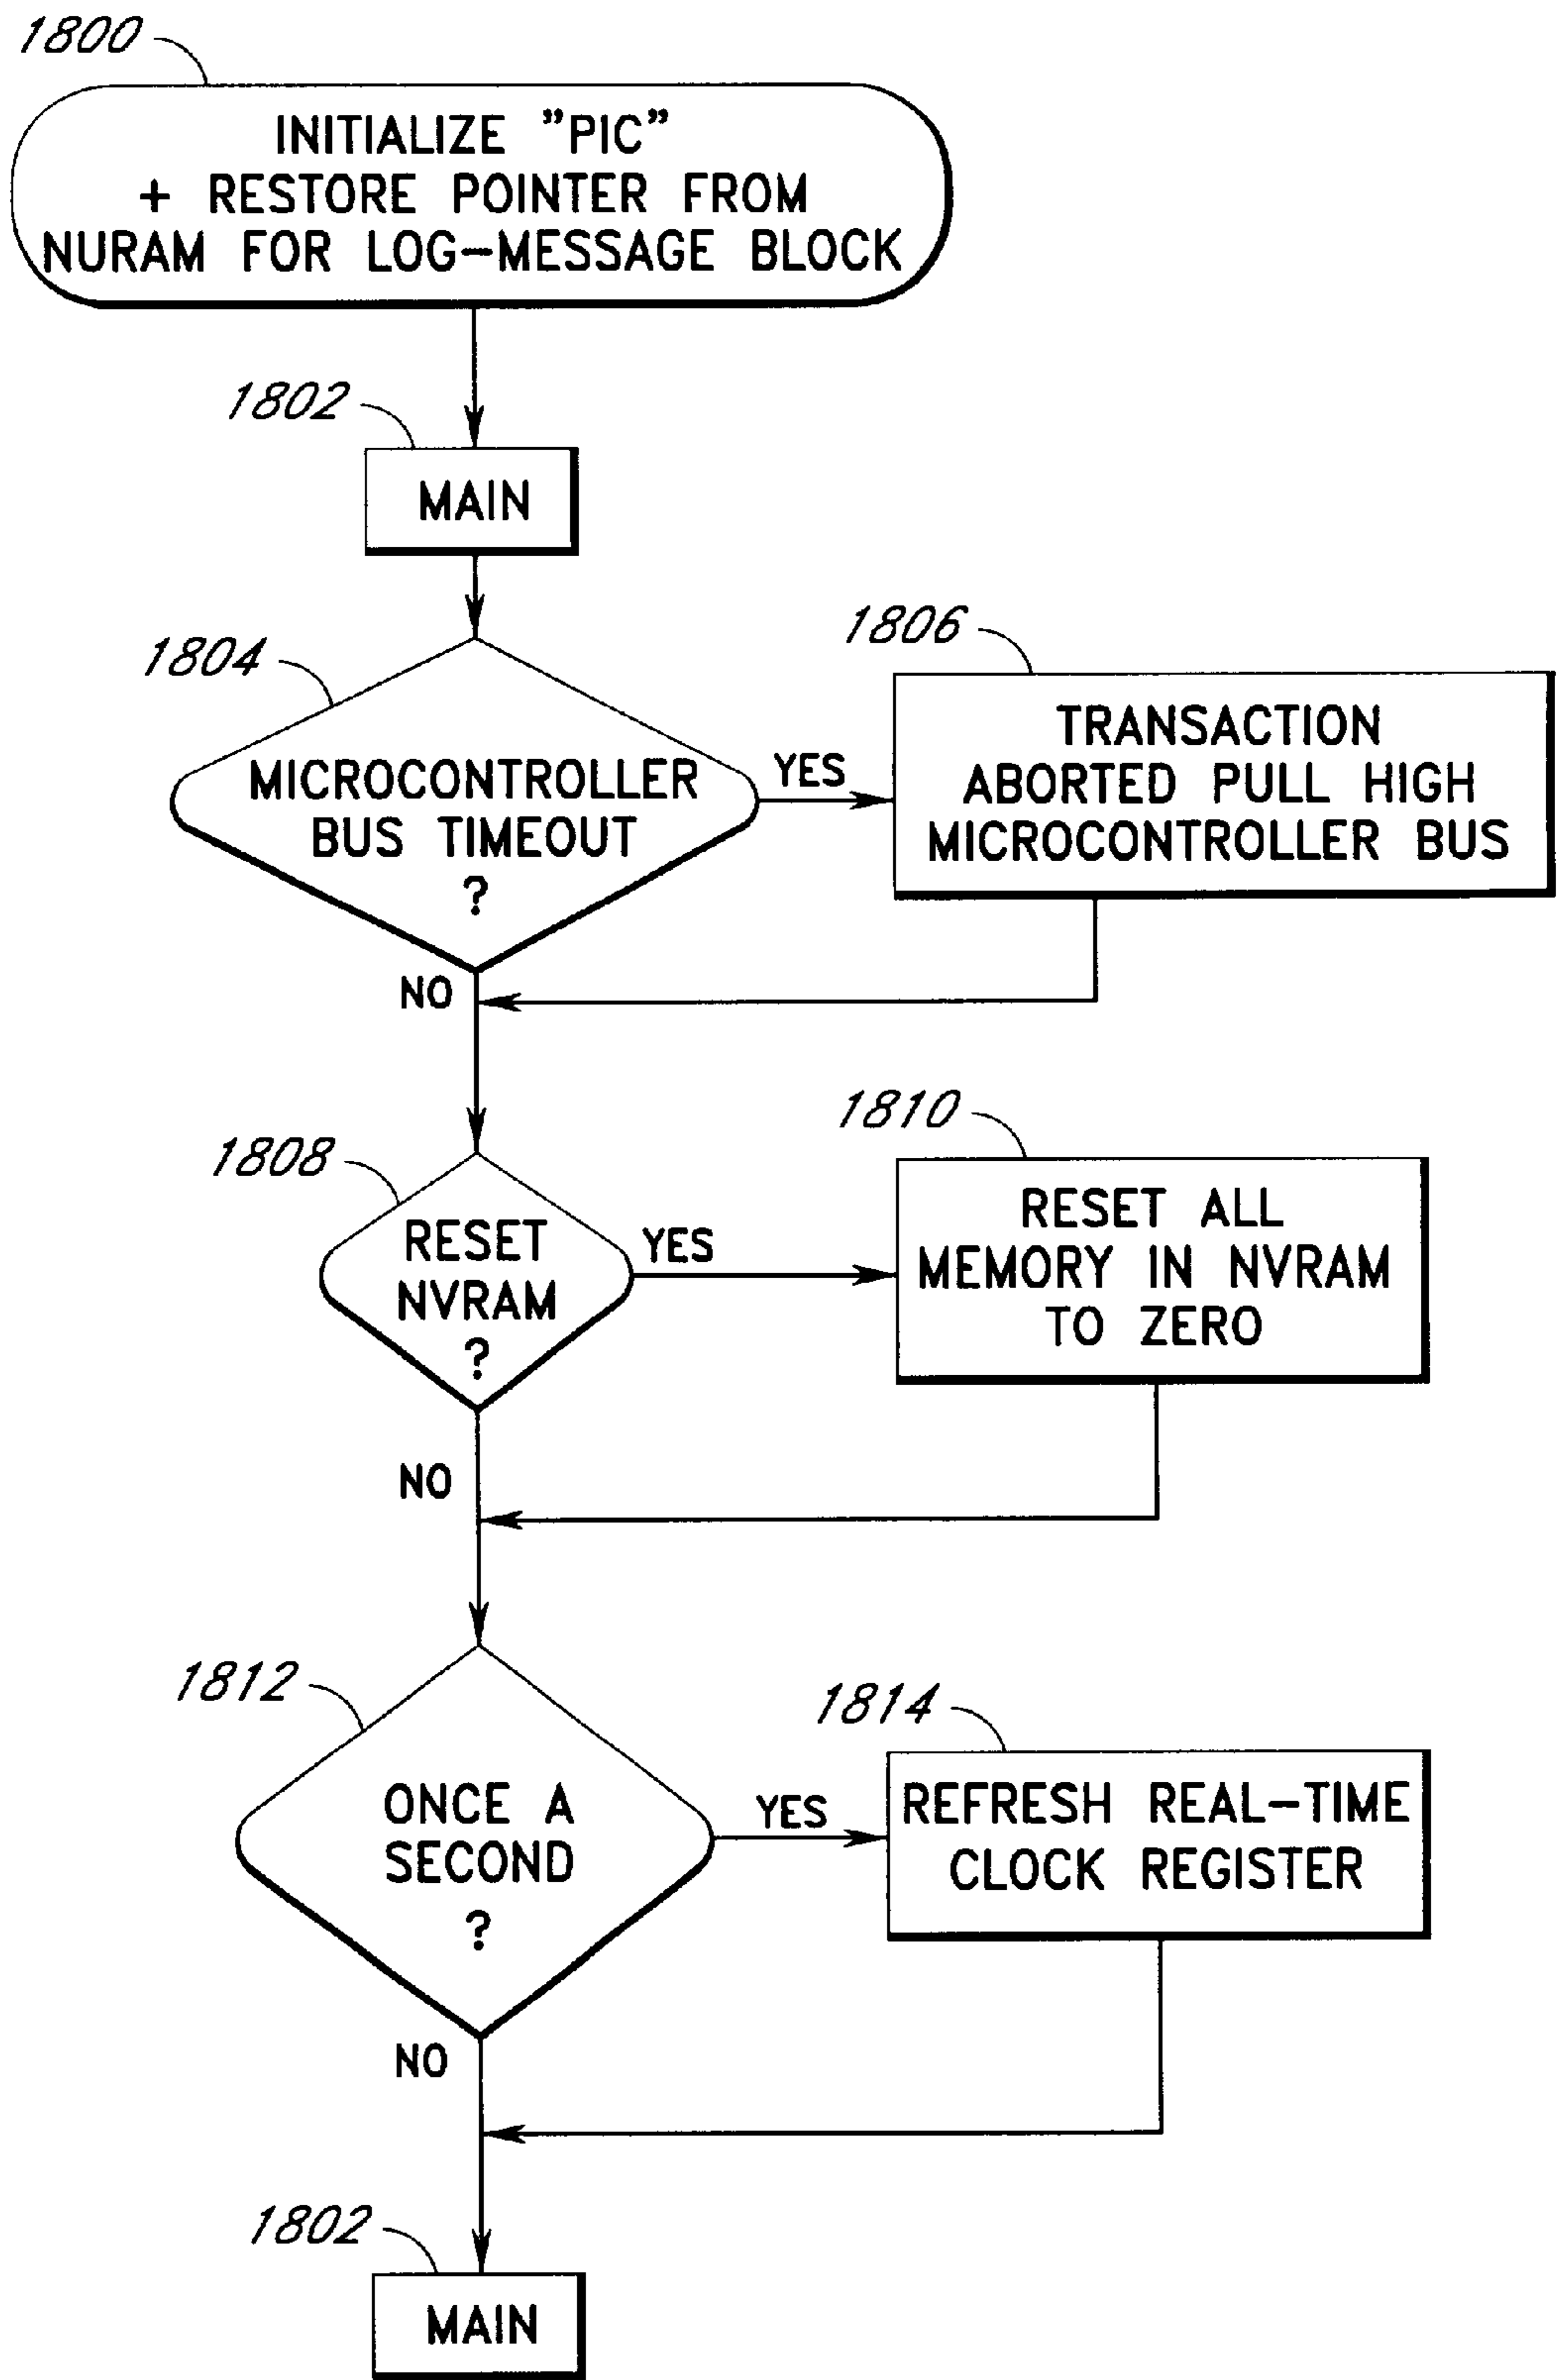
1800

INITIALIZE "PIC" + RESTORE POINTER FROM NURAM FOR LOG-MESSAGE BLOCK

1802

MAIN

1804

MICROCONTROLLER BUS TIMEOUT ?

YES

1806

TRANSACTION ABORTED PULL HIGH MICROCONTROLLER BUS

NO

1808

RESET NVRAM ?

YES

1810

RESET ALL MEMORY IN NVRAM TO ZERO

NO

1812

ONCE A SECOND ?

YES

1814

REFRESH REAL-TIME CLOCK REGISTER

NO

1802

MAIN